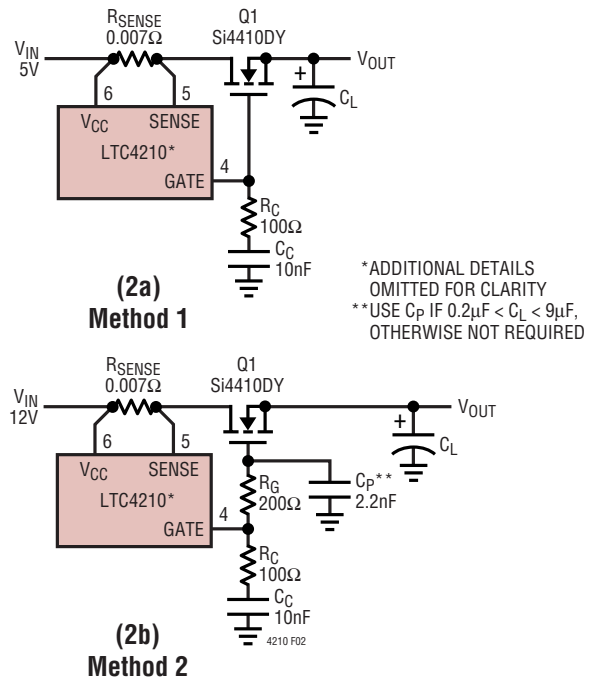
$R_{SENSE}$
$0.007\Omega$
Q1
Si4410DY
$V_{IN}$
5V
$V_{OUT}$
6
5
$V_{CC}$
SENSE
LTC4210*
GATE
4
+
$C_L$
$R_C$
$100\Omega$
$C_C$
10nF
(2a)
Method 1

*ADDITIONAL DETAILS OMITTED FOR CLARITY
**USE $C_P$ IF $0.2\mu F < C_L < 9\mu F$, OTHERWISE NOT REQUIRED

$R_{SENSE}$
$0.007\Omega$
Q1
Si4410DY
$V_{IN}$
12V
$V_{OUT}$
6
5
$V_{CC}$
SENSE
LTC4210*
GATE
4
+
$C_L$
$R_G$
$200\Omega$
$C_P$**
2.2nF
$R_C$
$100\Omega$
$C_C$
10nF
4210 F02
(2b)
Method 2